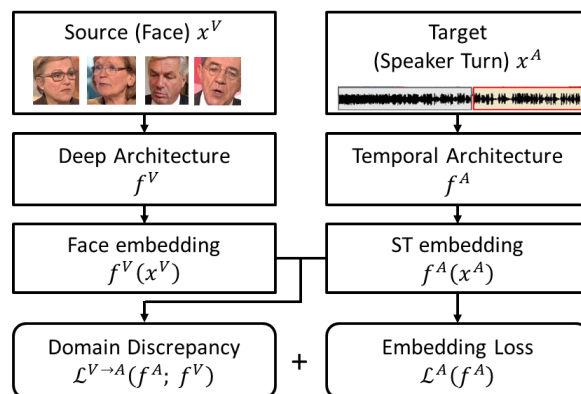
Source (Face) $x^V$

Target (Speaker Turn) $x^A$

Deep Architecture $f^V$

Temporal Architecture $f^A$

Face embedding $f^V(x^V)$

ST embedding $f^A(x^A)$

Domain Discrepancy $\mathcal{L}^{V \to A}(f^A;\ f^V)$

+

Embedding Loss $\mathcal{L}^A(f^A)$